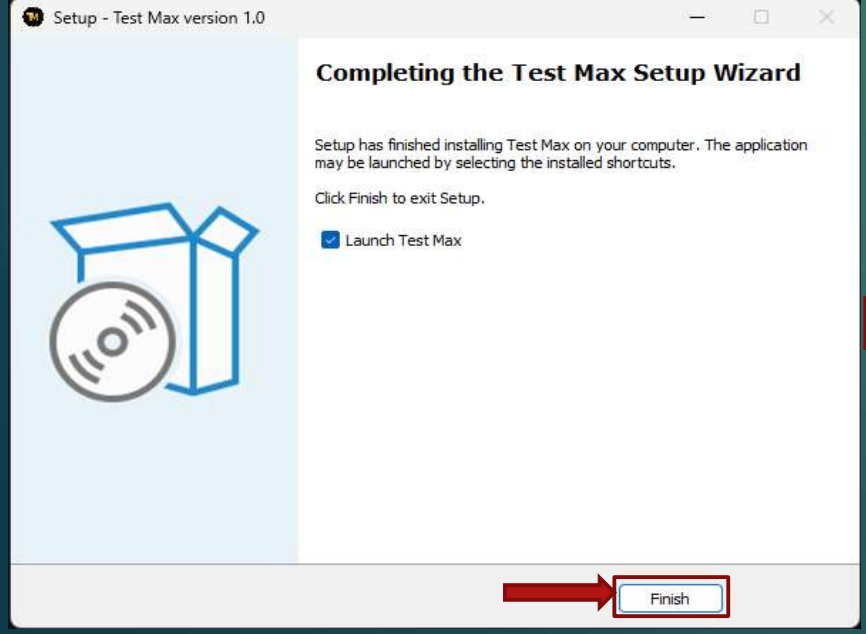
Setup - Test Max version 1.0

Completing the Test Max Setup Wizard

Setup has finished installing Test Max on your computer. The application may be launched by selecting the installed shortcuts.

Click Finish to exit Setup.

Launch Test Max

Finish